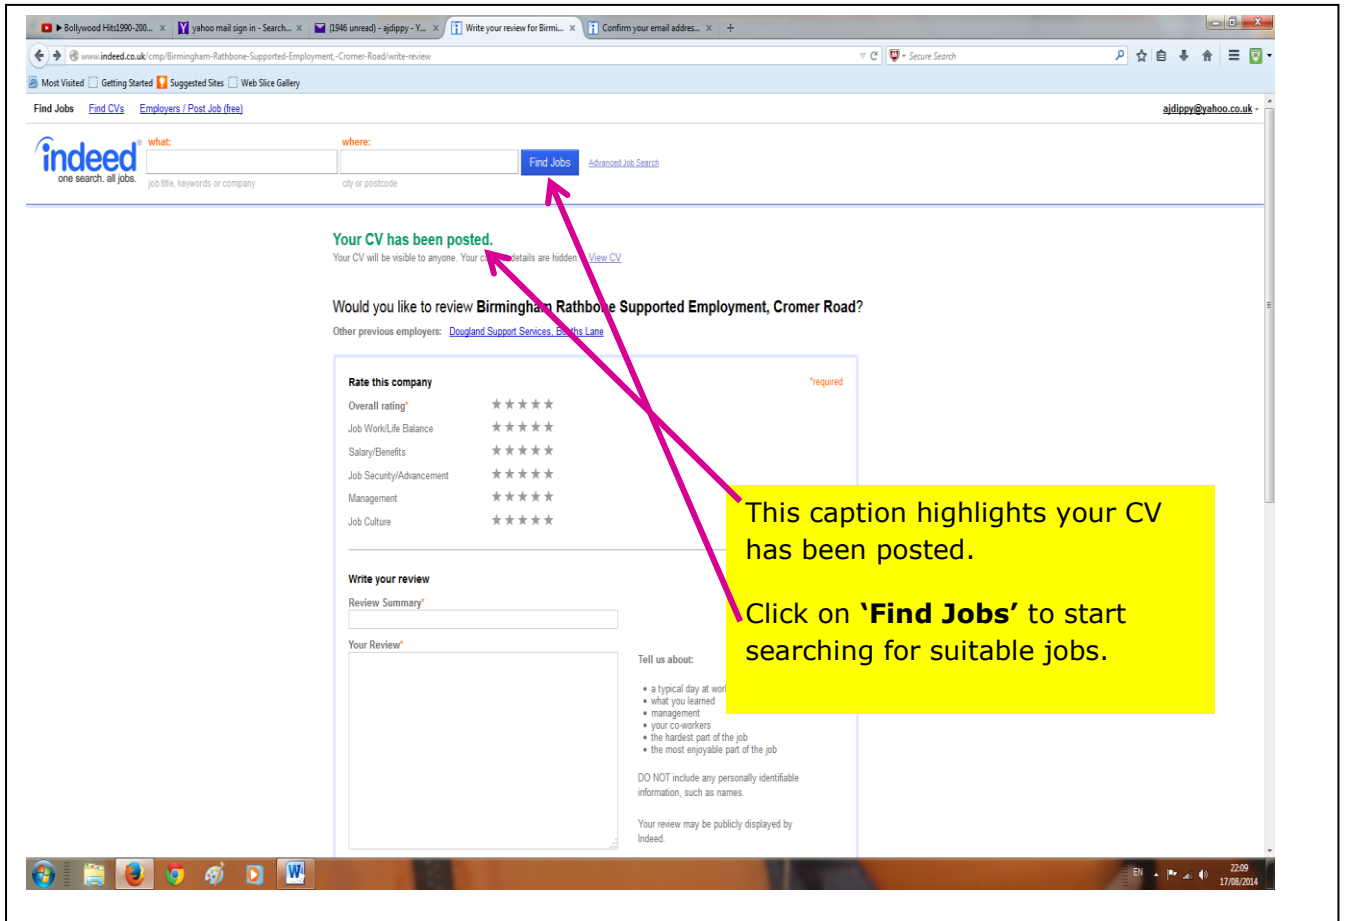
▶ Bollywood Hits1990-200... × yahoo mail sign in - Search... × (1946 unread) - ajdippy - Y... × Write your review for Birmi... × Confirm your email addres... × +

www.indeed.co.uk/cmp/Birmingham-Rathbone-Supported-Employment,-Cromer-Road/write-review

Secure Search

Most Visited Getting Started Suggested Sites Web Slice Gallery

Find Jobs Find CVs Employers / Post Job (free)

ajdippy@yahoo.co.uk

indeed one search. all jobs.

what: job title, keywords or company

where: city or postcode

Find Jobs

Advanced Job Search

Your CV has been posted.

Your CV will be visible to anyone. Your c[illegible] details are hidden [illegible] View CV

Would you like to review Birmingha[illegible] Rathbo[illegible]e Supported Employment, Cromer Road?

Other previous employers: Dougland Support Services, B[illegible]ths Lane

Rate this company

*required

Overall rating*

Job Work/Life Balance

Salary/Benefits

Job Security/Advancement

Management

Job Culture

Write your review

Review Summary*

Your Review*

Tell us about:

• a typical day at wor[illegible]
• what you learned
• management
• your co-workers
• the hardest part of the job
• the most enjoyable part of the job

DO NOT include any personally identifiable information, such as names.

Your review may be publicly displayed by Indeed.

This caption highlights your CV has been posted.

Click on **‘Find Jobs’** to start searching for suitable jobs.

EN 22:09 17/08/2014